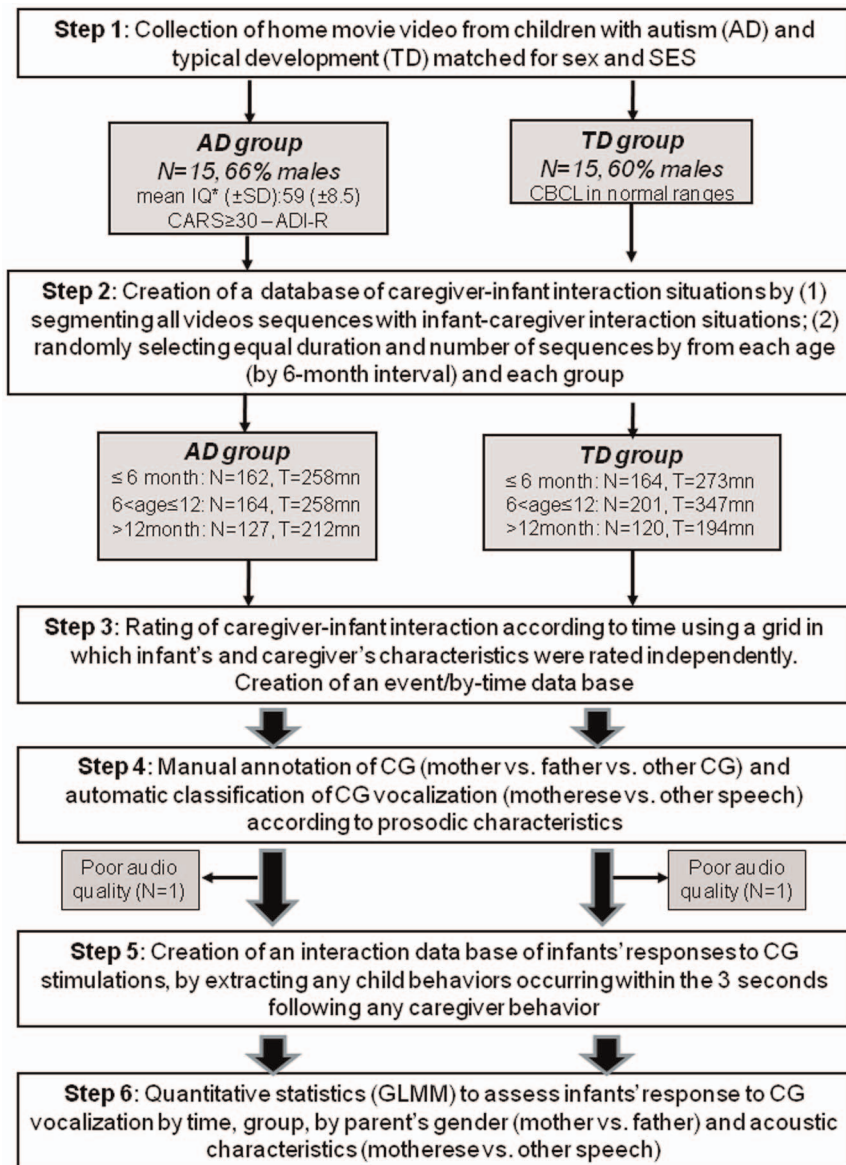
**Step 1**: Collection of home movie video from children with autism (AD) and typical development (TD) matched for sex and SES

***AD group***
***N=15, 66% males***
mean IQ* (±SD):59 (±8.5)
CARS≥30 – ADI-R

***TD group***
***N=15, 60% males***
CBCL in normal ranges

**Step 2**: Creation of a database of caregiver-infant interaction situations by (1) segmenting all videos sequences with infant-caregiver interaction situations; (2) randomly selecting equal duration and number of sequences by from each age (by 6-month interval) and each group

***AD group***
≤ 6 month: N=162, T=258mn
6<age≤12: N=164, T=258mn
>12month: N=127, T=212mn

***TD group***
≤ 6 month: N=164, T=273mn
6<age≤12: N=201, T=347mn
>12month: N=120, T=194mn

**Step 3**: Rating of caregiver-infant interaction according to time using a grid in which infant's and caregiver's characteristics were rated independently. Creation of an event/by-time data base

**Step 4**: Manual annotation of CG (mother vs. father vs. other CG) and automatic classification of CG vocalization (motherese vs. other speech) according to prosodic characteristics

Poor audio quality (N=1)

Poor audio quality (N=1)

**Step 5**: Creation of an interaction data base of infants' responses to CG stimulations, by extracting any child behaviors occurring within the 3 seconds following any caregiver behavior

**Step 6**: Quantitative statistics (GLMM) to assess infants' response to CG vocalization by time, group, by parent's gender (mother vs. father) and acoustic characteristics (motherese vs. other speech)